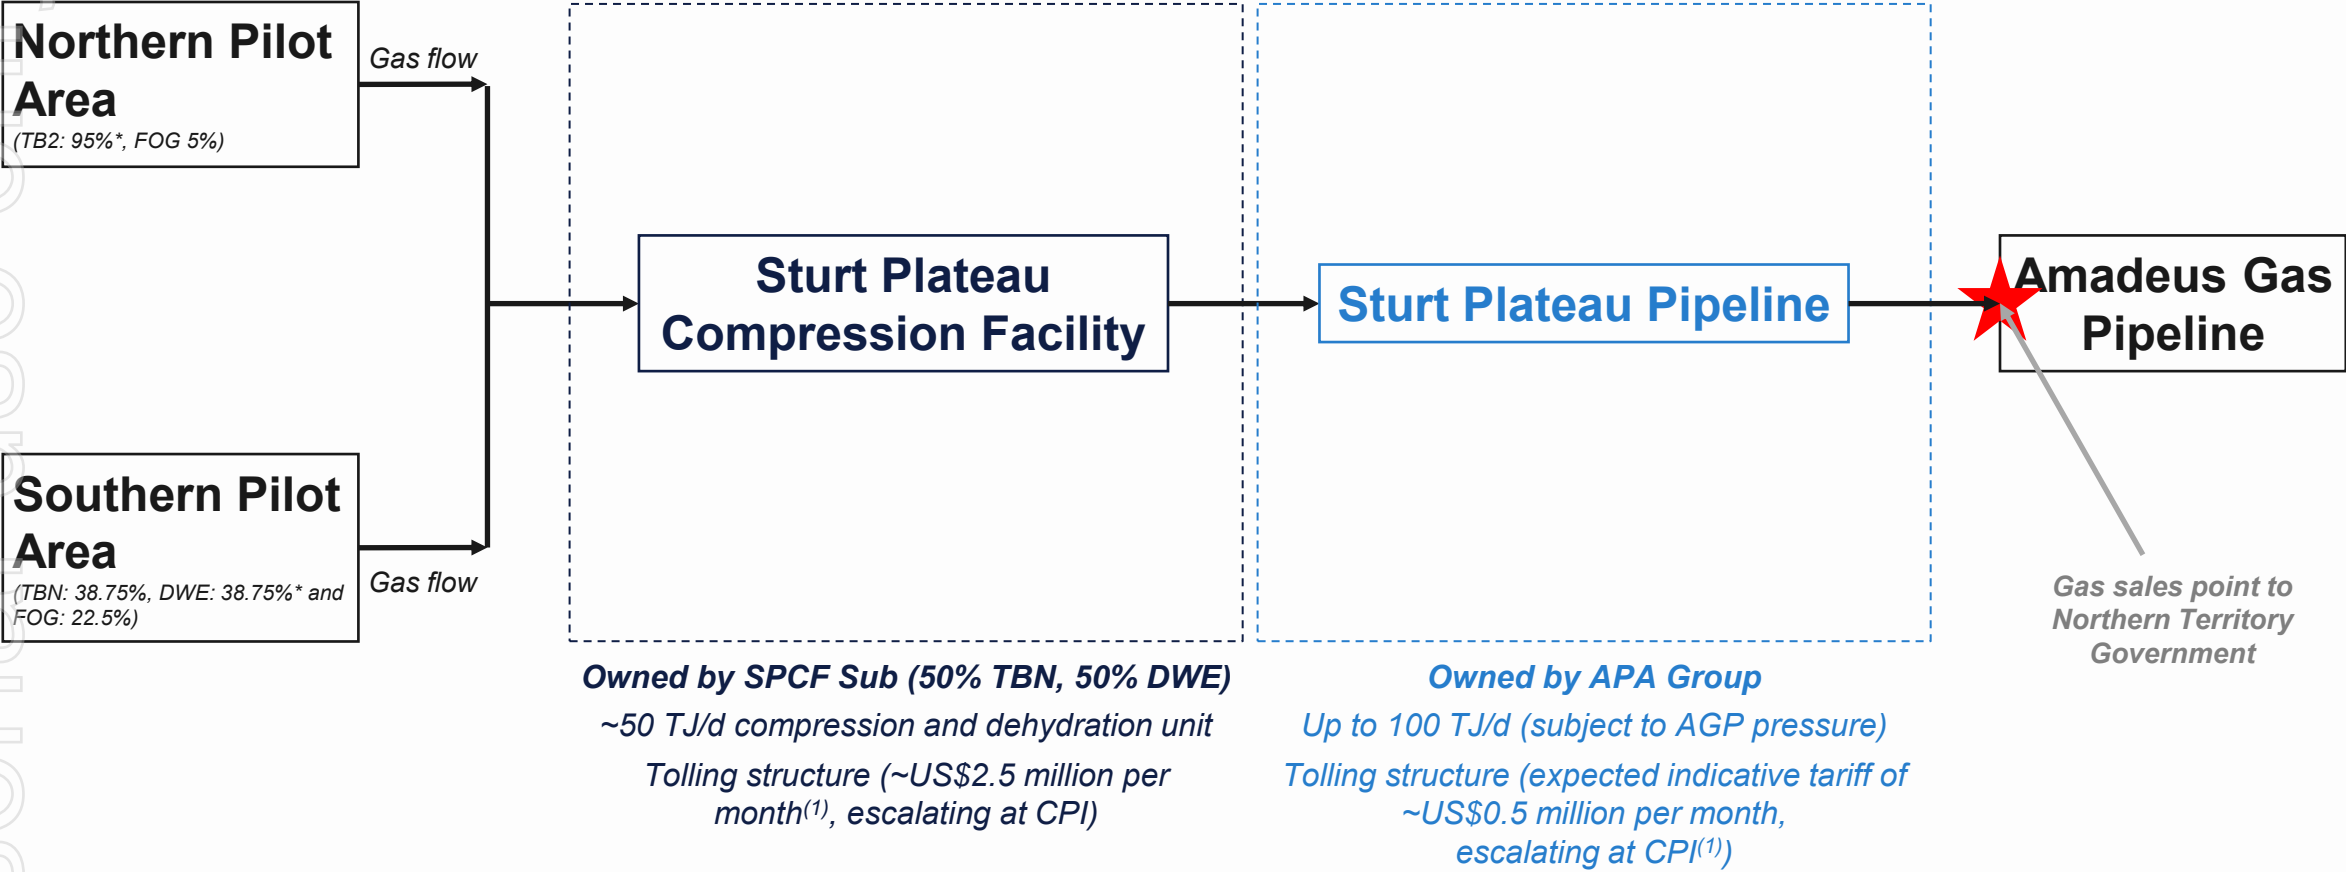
Northern Pilot Area
(TB2: 95%*, FOG 5%)

Gas flow

Southern Pilot Area
(TBN: 38.75%, DWE: 38.75%* and FOG: 22.5%)

Gas flow

Sturt Plateau Compression Facility

Sturt Plateau Pipeline

Amadeus Gas Pipeline

Gas sales point to Northern Territory Government

Owned by SPCF Sub (50% TBN, 50% DWE)

~50 TJ/d compression and dehydration unit

Tolling structure (~US\$2.5 million per month$^{(1)}$, escalating at CPI)

Owned by APA Group

Up to 100 TJ/d (subject to AGP pressure)

Tolling structure (expected indicative tariff of ~US\$0.5 million per month, escalating at CPI$^{(1)}$)